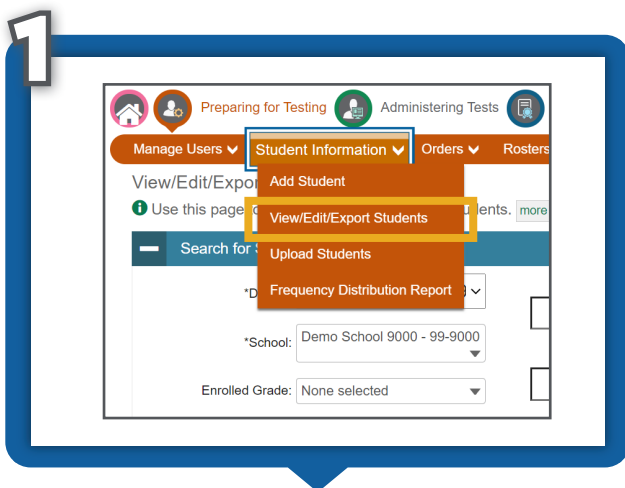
1

Preparing for Testing Administering Tests

Manage Users Student Information Orders Rosters

View/Edit/Expor

Use this page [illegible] udents. more

Search for S

Add Student

View/Edit/Export Students

Upload Students

Frequency Distribution Report

*D

*School: Demo School 9000 - 99-9000

Enrolled Grade: None selected